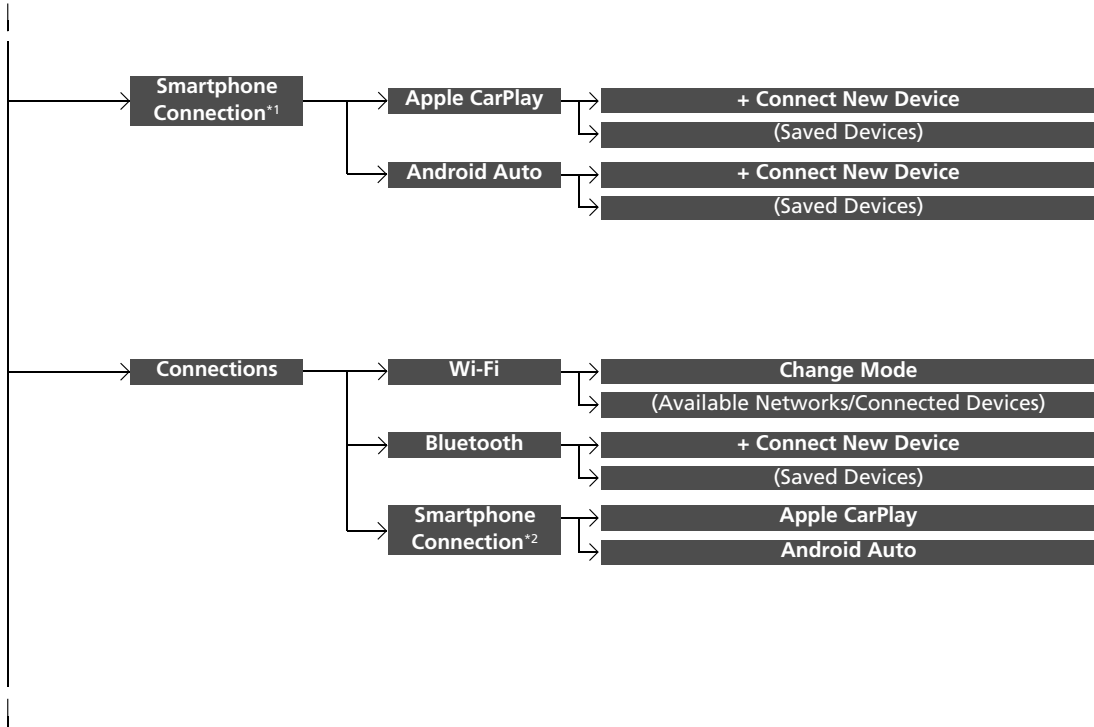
Smartphone Connection*1

Apple CarPlay

+ Connect New Device

(Saved Devices)

Android Auto

+ Connect New Device

(Saved Devices)

Connections

Wi-Fi

Change Mode

(Available Networks/Connected Devices)

Bluetooth

+ Connect New Device

(Saved Devices)

Smartphone Connection*2

Apple CarPlay

Android Auto